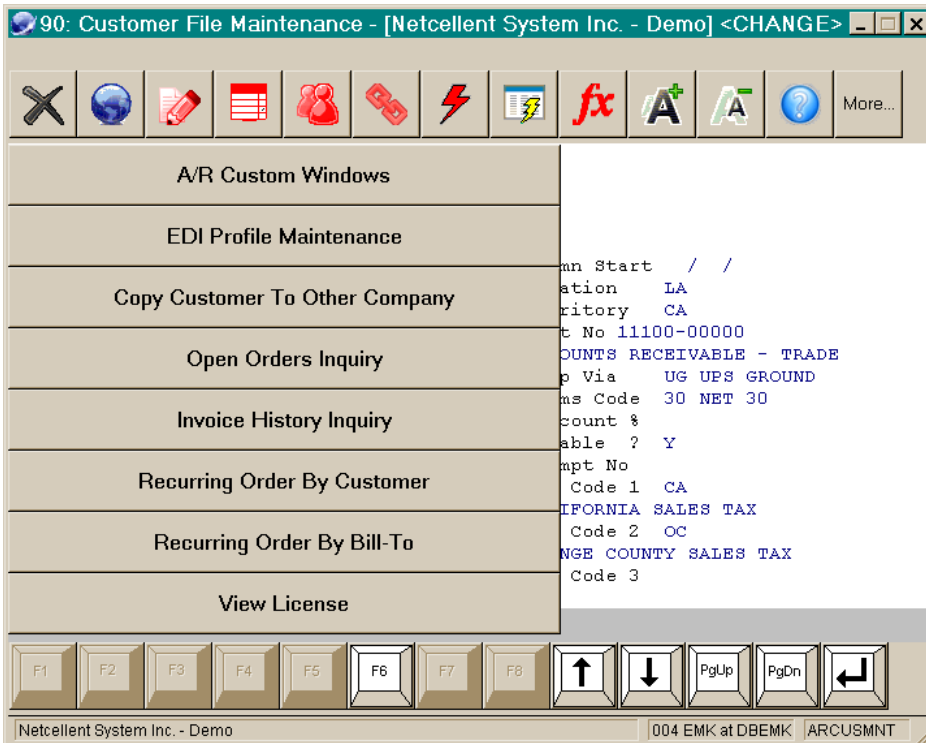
90: Customer File Maintenance - [Netcellent System Inc. - Demo] <CHANGE>

More...

A/R Custom Windows

EDI Profile Maintenance

Copy Customer To Other Company

Open Orders Inquiry

Invoice History Inquiry

Recurring Order By Customer

Recurring Order By Bill-To

View License

mn Start / /
ation LA
ritory CA
t No 11100-00000
OUNTS RECEIVABLE - TRADE
p Via UG UPS GROUND
ms Code 30 NET 30
count %
able ? Y
mpt No
Code 1 CA
IFORNIA SALES TAX
Code 2 OC
NGE COUNTY SALES TAX
Code 3

F1 F2 F3 F4 F5 F6 F7 F8 PgUp PgDn

Netcellent System Inc. - Demo | 004 EMK at DBEMK | ARCUSMNT